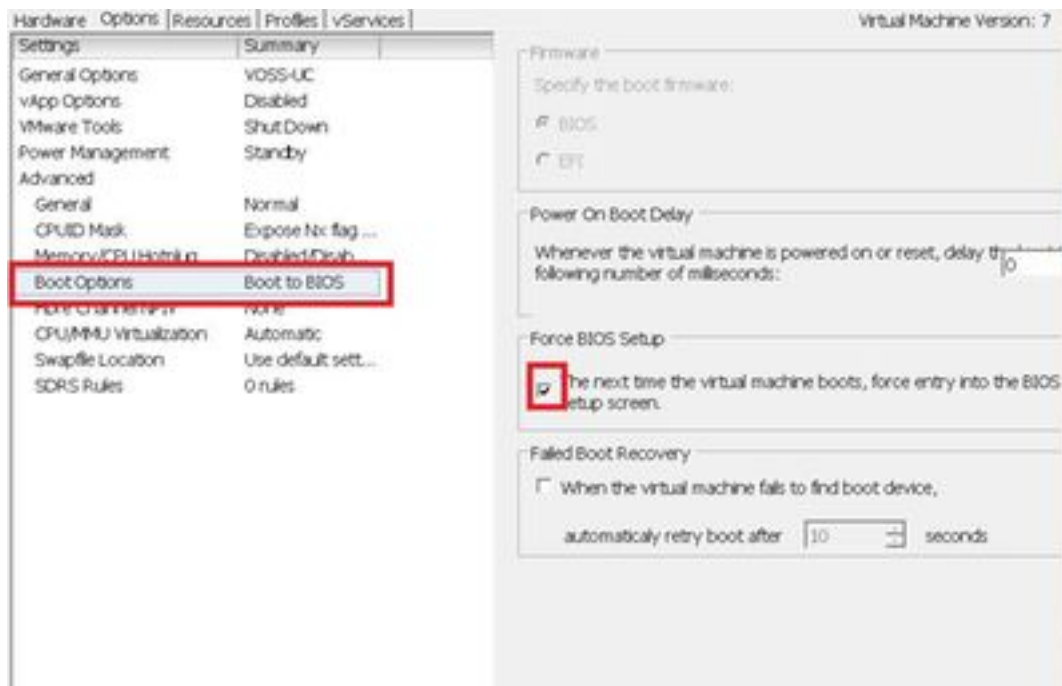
Hardware | Options | Resources | Profiles | vServices |

Virtual Machine Version: 7

| Settings | Summary |
|---|---|
| General Options | VOSS-UC |
| vApp Options | Disabled |
| VMware Tools | Shut Down |
| Power Management | Standby |
| Advanced | |
| General | Normal |
| CPUID Mask | Expose Nx flag ... |
| Memory/CPU Hotplug | Disabled/Disab... |
| Boot Options | Boot to BIOS |
| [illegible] | None |
| CPU/MMU Virtualization | Automatic |
| Swapfile Location | Use default sett... |
| SDRS Rules | 0 rules |

Firmware

Specify the boot firmware:

BIOS

EFI

Power On Boot Delay

Whenever the virtual machine is powered on or reset, delay th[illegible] following number of milliseconds:

0

Force BIOS Setup

The next time the virtual machine boots, force entry into the BIOS setup screen.

Failed Boot Recovery

When the virtual machine fails to find boot device,

automaticaly retry boot after 10 seconds